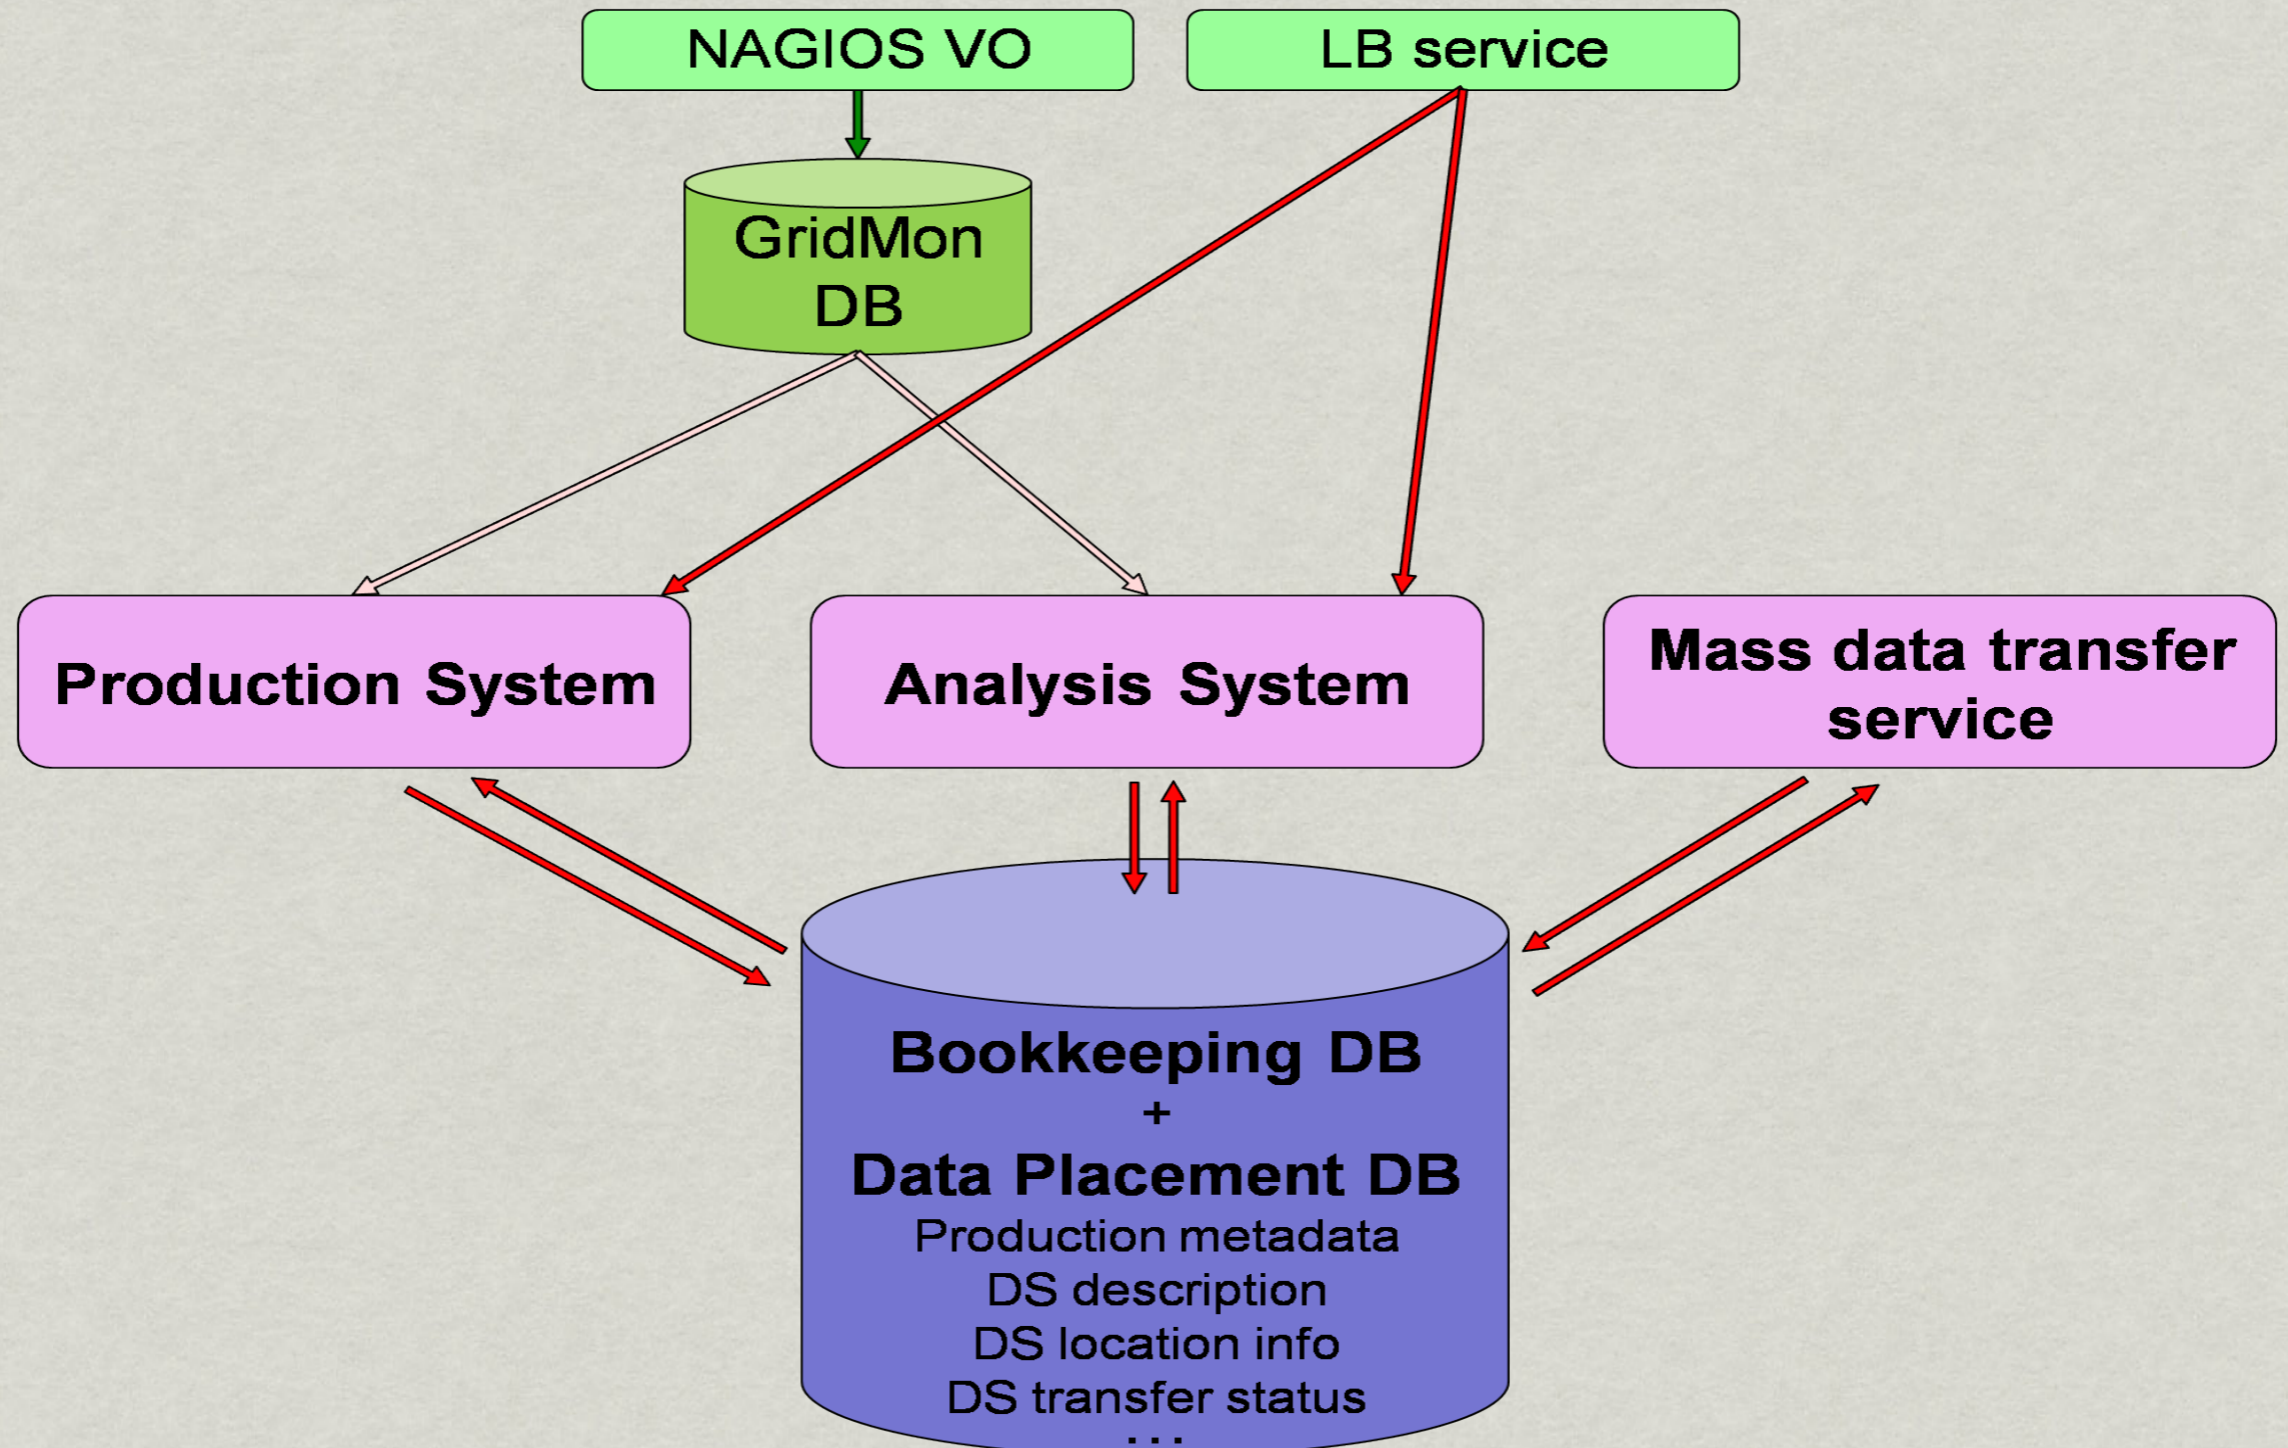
NAGIOS VO

LB service

GridMon DB

Production System

Analysis System

Mass data transfer service

Bookkeeping DB
+
Data Placement DB
Production metadata
DS description
DS location info
DS transfer status
...